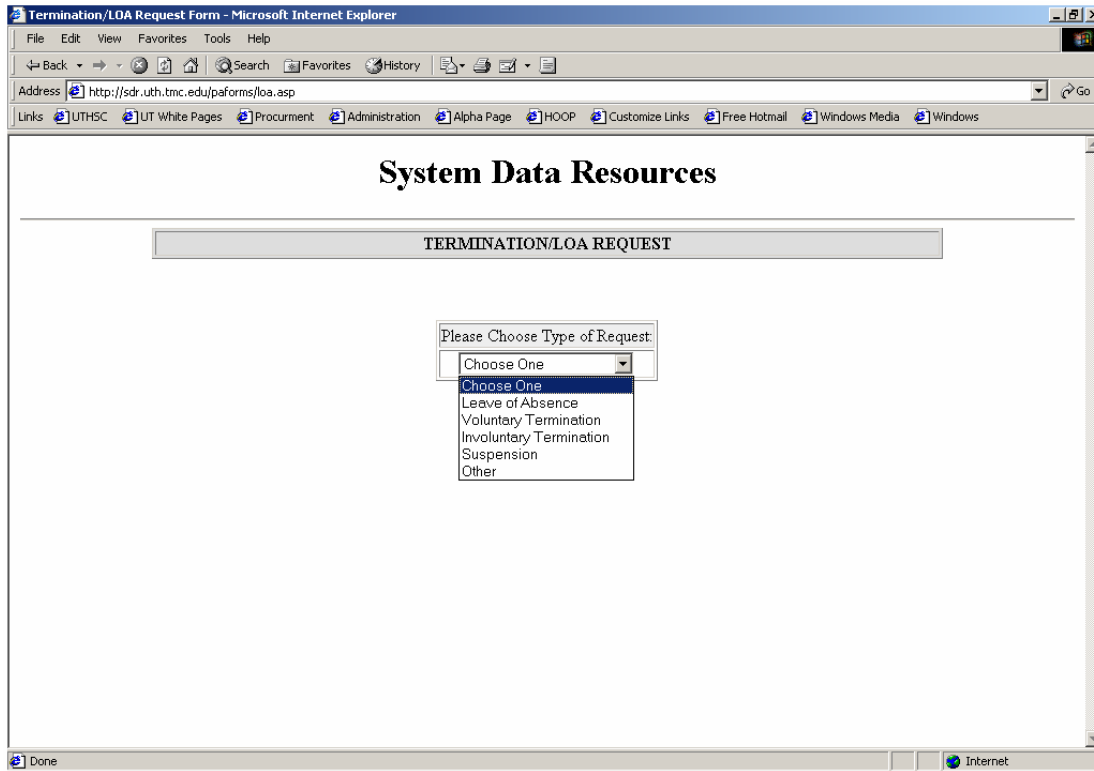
Termination/LOA Request Form - Microsoft Internet Explorer

File Edit View Favorites Tools Help

Back Search Favorites History

Address http://sdr.uth.tmc.edu/paforms/loa.asp Go

Links UTHSC UT White Pages Procurment Administration Alpha Page HOOP Customize Links Free Hotmail Windows Media Windows

System Data Resources

TERMINATION/LOA REQUEST

Please Choose Type of Request:

Choose One

Choose One
Leave of Absence
Voluntary Termination
Involuntary Termination
Suspension
Other

Done Internet